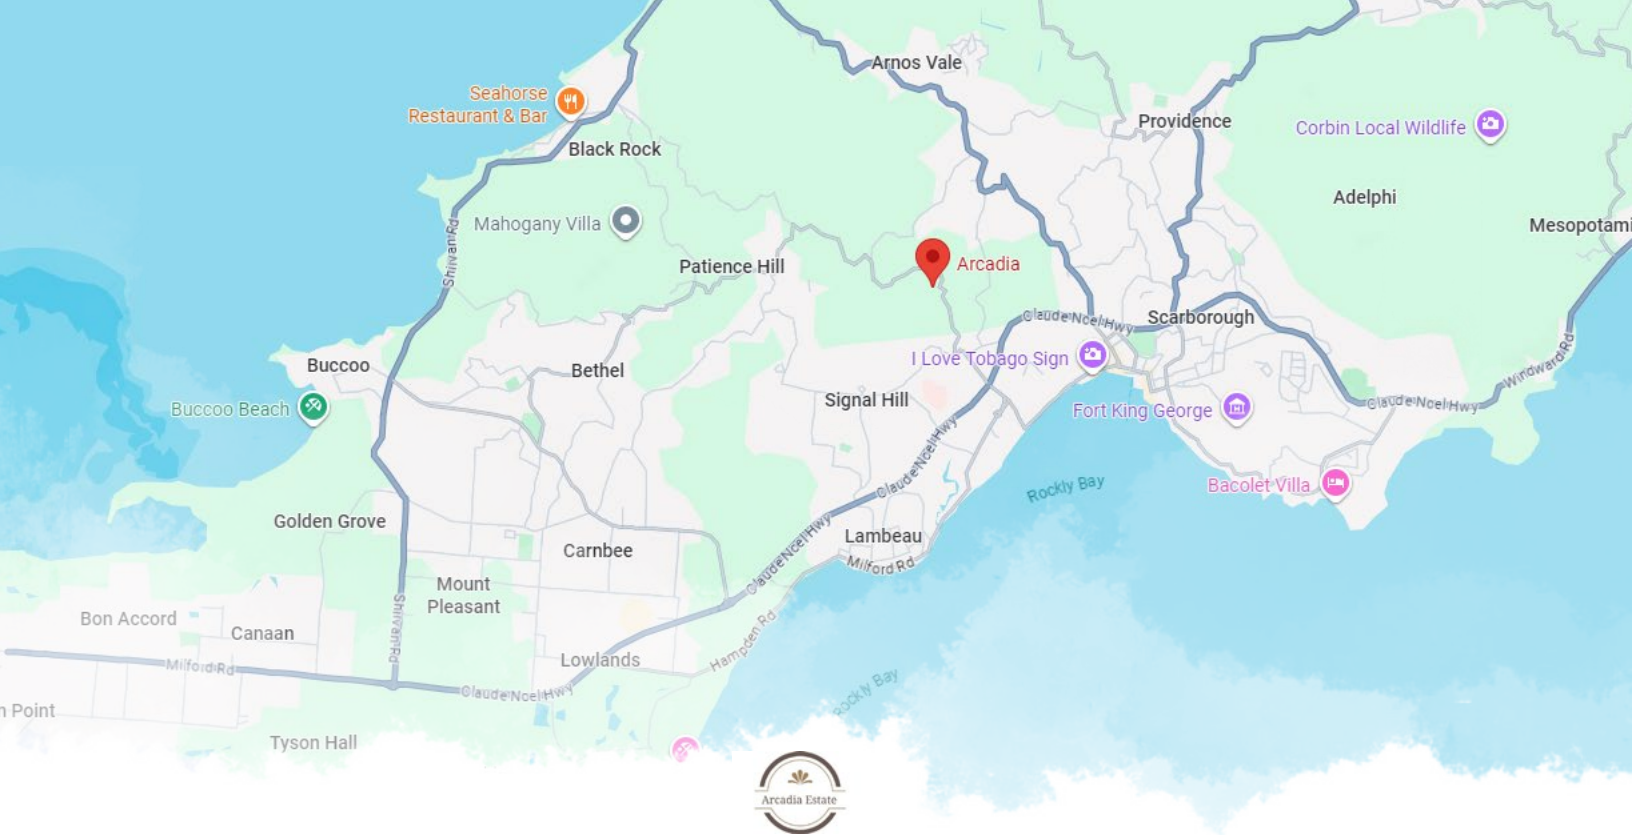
Arnos Vale
Seahorse Restaurant & Bar
Providence
Corbin Local Wildlife
Black Rock
Adelphi
Mahogany Villa
Mesopotami
Shirvan Rd
Patience Hill
Arcadia
Claude Noel Hwy
Scarborough
I Love Tobago Sign
Buccoo
Bethel
Signal Hill
Fort King George
Claude Noel Hwy
Windward Rd
Buccoo Beach
Claude Noel Hwy
Rockly Bay
Bacolet Villa
Golden Grove
Lambeau
Claude Noel Hwy
Carnbee
Milford Rd
Mount Pleasant
Bon Accord
Canaan
Shirvan Rd
Hampden Rd
Milford Rd
Lowlands
Claude Noel Hwy
Rockly Bay
n Point
Tyson Hall
Arcadia Estate